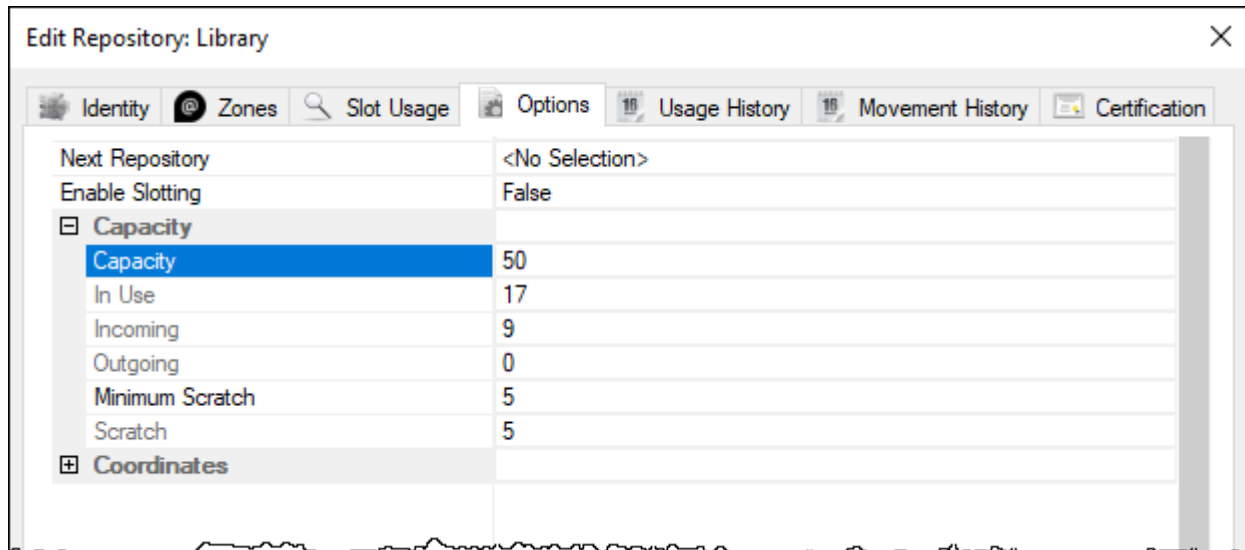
Edit Repository: Library

×

Identity | Zones | Slot Usage | Options | Usage History | Movement History | Certification

| | |
|---|---|
| Next Repository | <No Selection> |
| Enable Slotting | False |
| ⊟ Capacity | |
| Capacity | 50 |
| In Use | 17 |
| Incoming | 9 |
| Outgoing | 0 |
| Minimum Scratch | 5 |
| Scratch | 5 |
| ⊞ Coordinates | |